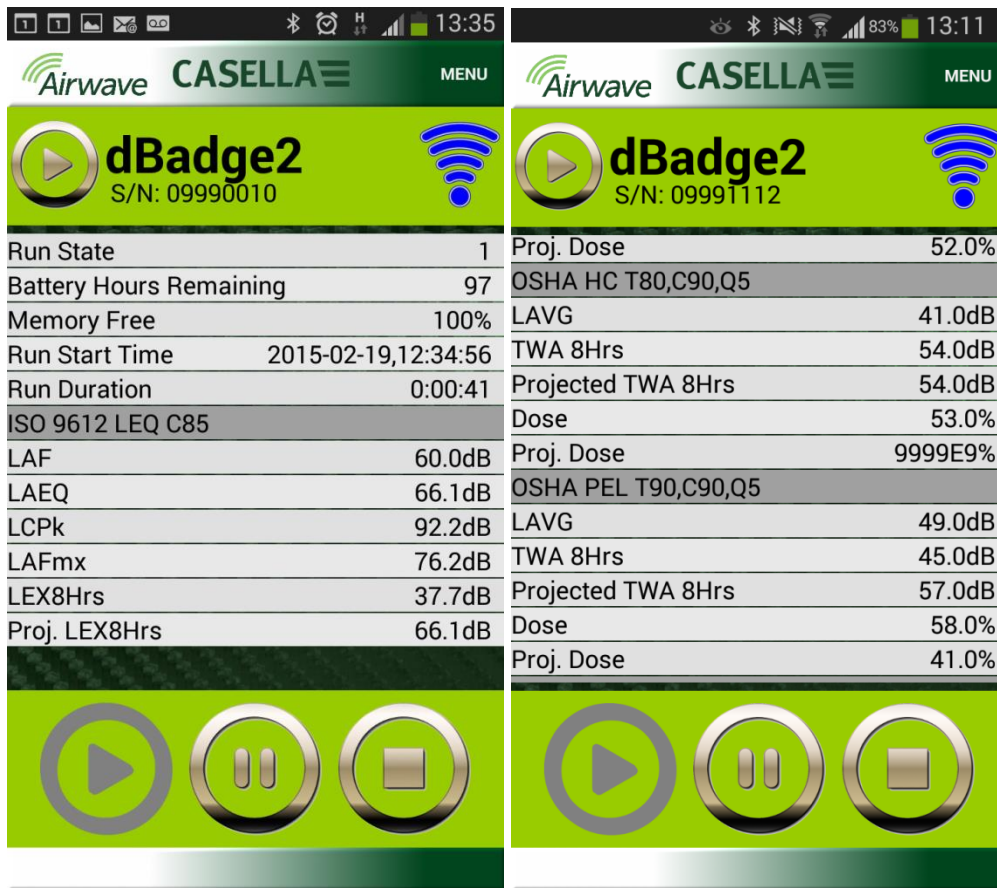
13:35

Airwave CASELLA MENU

dBadge2
S/N: 09990010

| | |
|---|---|
| Run State | 1 |
| Battery Hours Remaining | 97 |
| Memory Free | 100% |
| Run Start Time | 2015-02-19,12:34:56 |
| Run Duration | 0:00:41 |
| ISO 9612 LEQ C85 | |
| LAF | 60.0dB |
| LAEQ | 66.1dB |
| LCPk | 92.2dB |
| LAFmx | 76.2dB |
| LEX8Hrs | 37.7dB |
| Proj. LEX8Hrs | 66.1dB |

83% 13:11

Airwave CASELLA MENU

dBadge2
S/N: 09991112

| | |
|---|---|
| Proj. Dose | 52.0% |
| OSHA HC T80,C90,Q5 | |
| LAVG | 41.0dB |
| TWA 8Hrs | 54.0dB |
| Projected TWA 8Hrs | 54.0dB |
| Dose | 53.0% |
| Proj. Dose | 9999E9% |
| OSHA PEL T90,C90,Q5 | |
| LAVG | 49.0dB |
| TWA 8Hrs | 45.0dB |
| Projected TWA 8Hrs | 57.0dB |
| Dose | 58.0% |
| Proj. Dose | 41.0% |